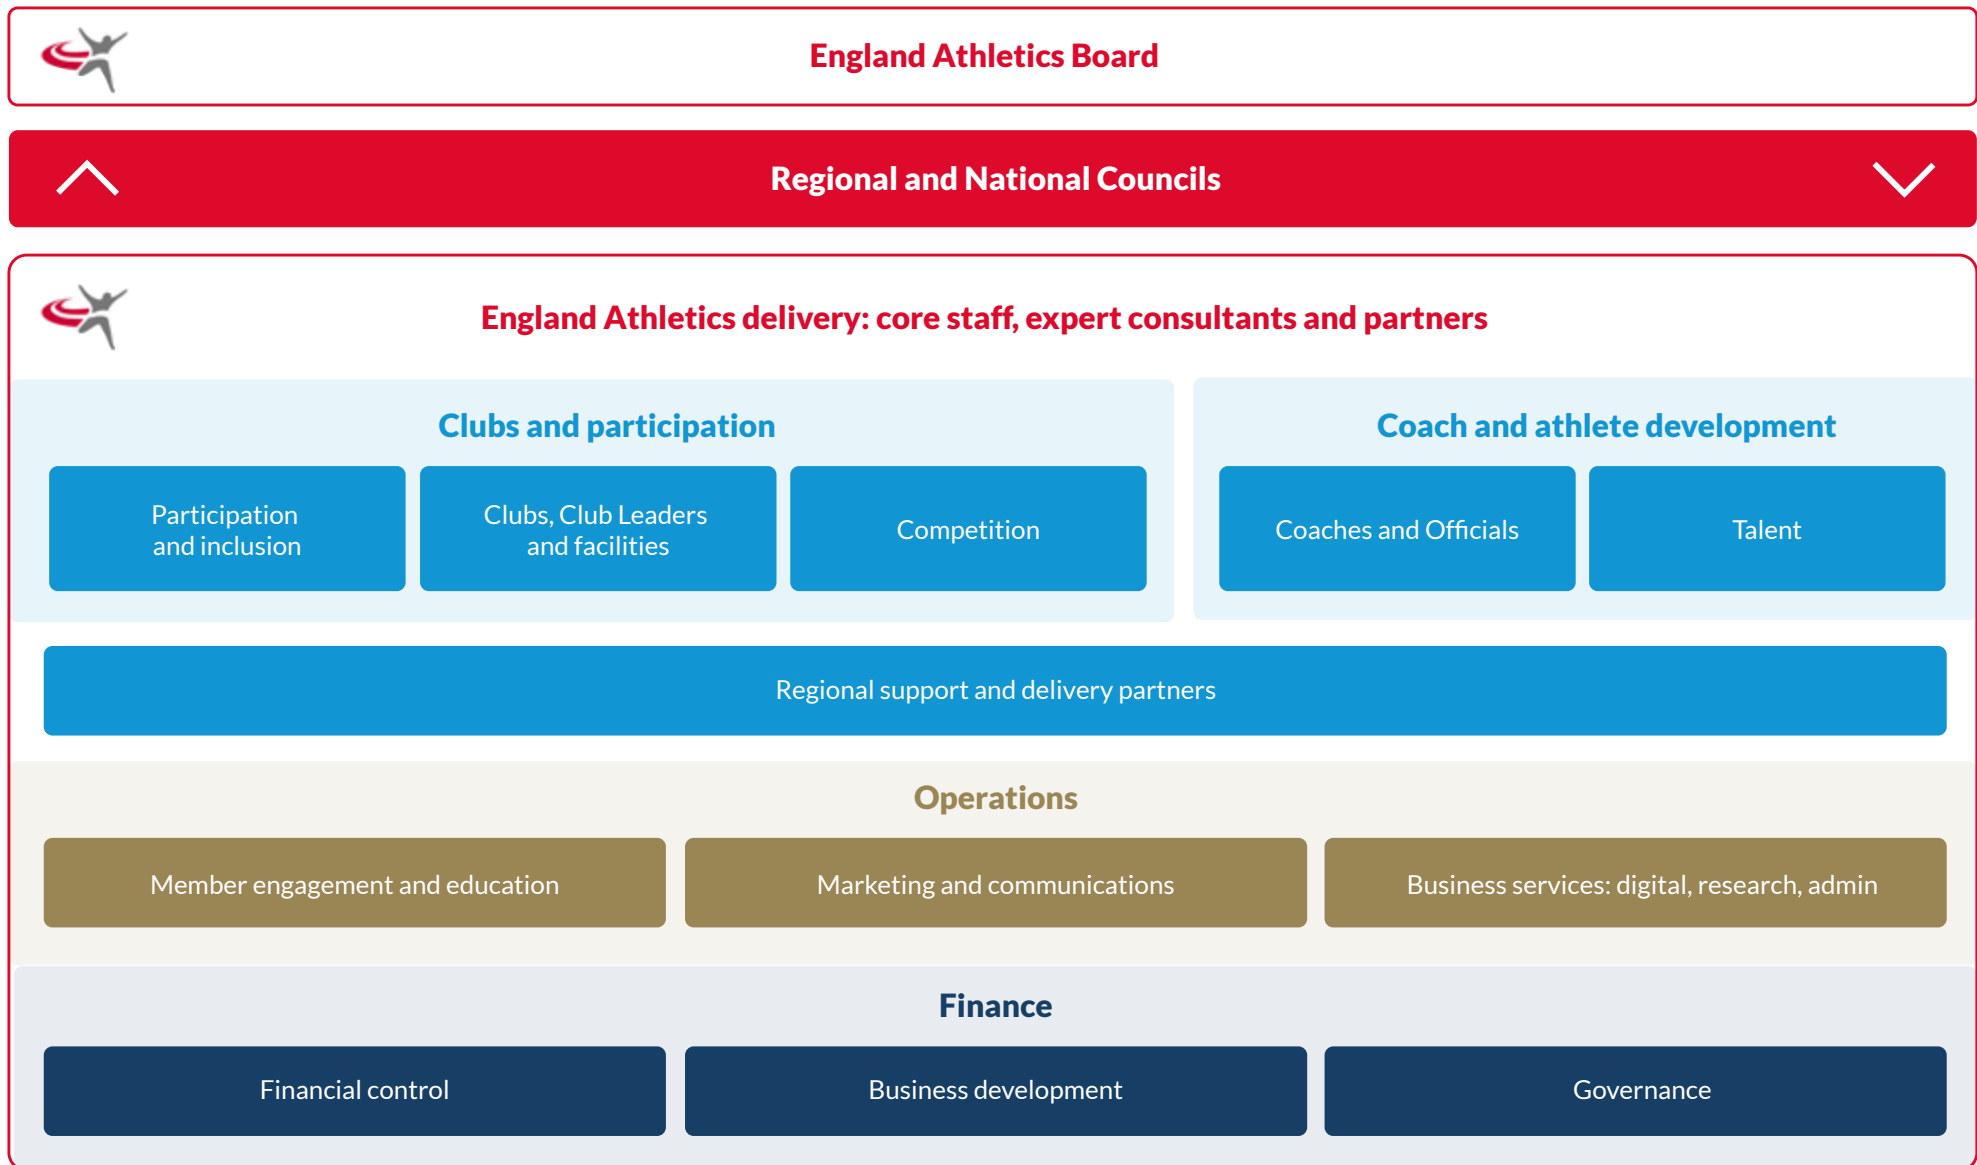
England Athletics Board

Regional and National Councils

England Athletics delivery: core staff, expert consultants and partners

Clubs and participation

Participation and inclusion

Clubs, Club Leaders and facilities

Competition

Coach and athlete development

Coaches and Officials

Talent

Regional support and delivery partners

Operations

Member engagement and education

Marketing and communications

Business services: digital, research, admin

Finance

Financial control

Business development

Governance